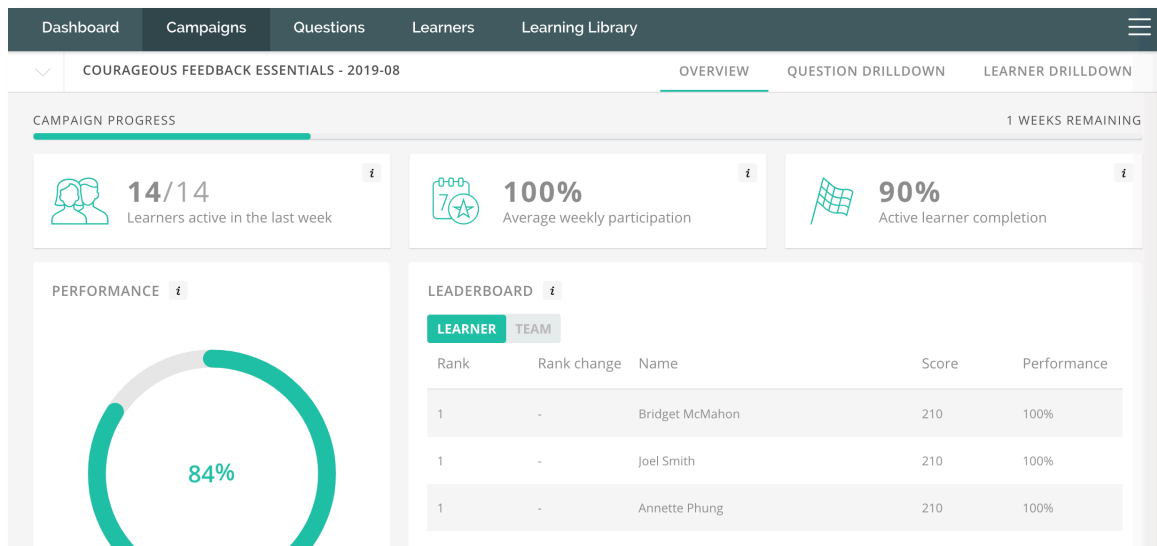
Dashboard Campaigns Questions Learners Learning Library

COURAGEOUS FEEDBACK ESSENTIALS - 2019-08

OVERVIEW QUESTION DRILLDOWN LEARNER DRILLDOWN

CAMPAIGN PROGRESS

1 WEEKS REMAINING

14/14
Learners active in the last week

i

7

100%
Average weekly participation

i

90%
Active learner completion

i

PERFORMANCE i

84%

LEADERBOARD i

LEARNER TEAM

| Rank | Rank change | Name | Score | Performance |
|---|---|---|---|---|
| 1 | - | Bridget McMahon | 210 | 100% |
| 1 | - | Joel Smith | 210 | 100% |
| 1 | - | Annette Phung | 210 | 100% |